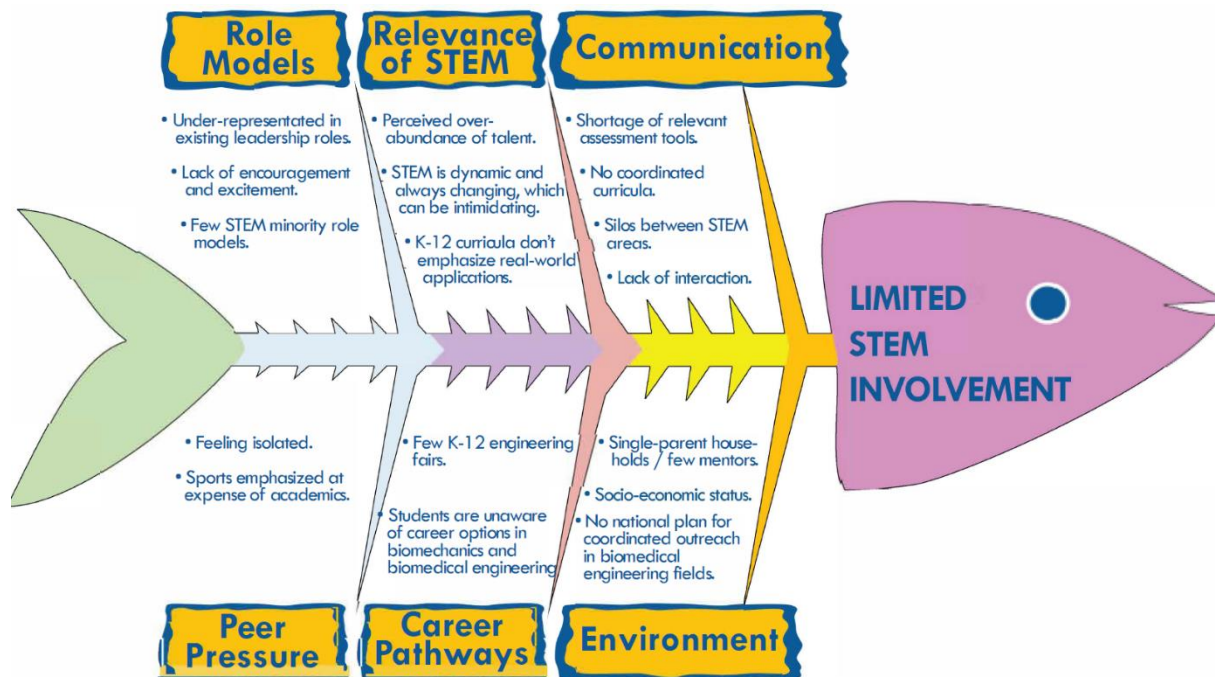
Role Models

Relevance of STEM

Communication

• Under-represented in existing leadership roles.

• Lack of encouragement and excitement.

• Few STEM minority role models.

• Perceived over-abundance of talent.

• STEM is dynamic and always changing, which can be intimidating.

• K-12 curricula don't emphasize real-world applications.

• Shortage of relevant assessment tools.

• No coordinated curricula.

• Silos between STEM areas.

• Lack of interaction.

LIMITED STEM INVOLVEMENT

• Feeling isolated.

• Sports emphasized at expense of academics.

• Few K-12 engineering fairs.

• Students are unaware of career options in biomechanics and biomedical engineering

• Single-parent households / few mentors.

• Socio-economic status.

• No national plan for coordinated outreach in biomedical engineering fields.

Peer Pressure

Career Pathways

Environment